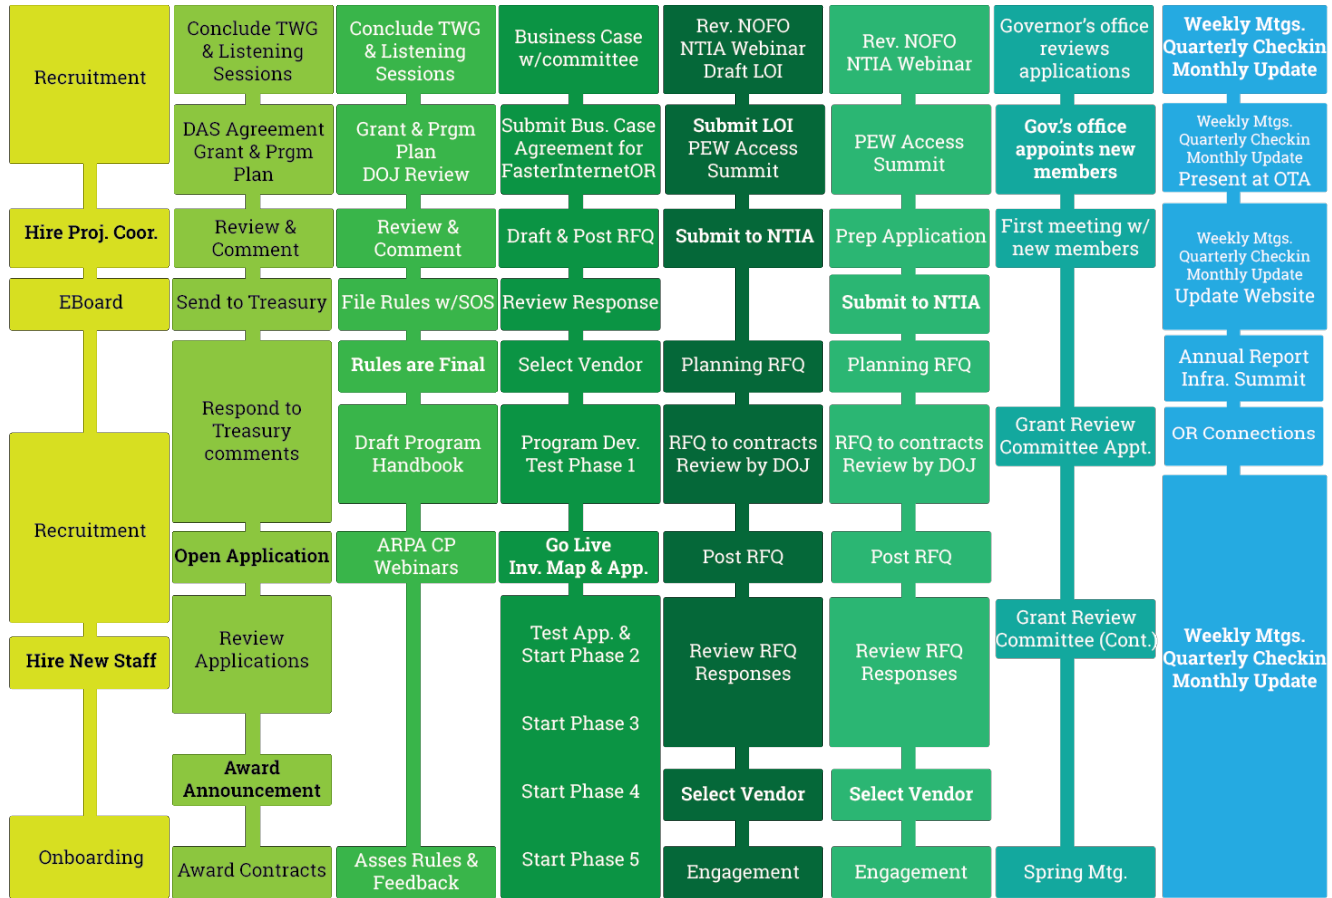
Recruitment

Hire Proj. Coor.

EBoard

Recruitment

Hire New Staff

Onboarding

Conclude TWG & Listening Sessions

DAS Agreement Grant & Prgm Plan

Review & Comment

Send to Treasury

Respond to Treasury comments

Open Application

Review Applications

Award Announcement

Award Contracts

Conclude TWG & Listening Sessions

Grant & Prgm Plan DOJ Review

Review & Comment

File Rules w/SOS

Rules are Final

Draft Program Handbook

ARPA CP Webinars

Asses Rules & Feedback

Business Case w/committee

Submit Bus. Case Agreement for FasterInternetOR

Draft & Post RFQ

Review Response

Select Vendor

Program Dev. Test Phase 1

Go Live Inv. Map & App.

Test App. & Start Phase 2

Start Phase 3

Start Phase 4

Start Phase 5

Rev. NOFO NTIA Webinar Draft LOI

Submit LOI PEW Access Summit

Submit to NTIA

Planning RFQ

RFQ to contracts Review by DOJ

Post RFQ

Review RFQ Responses

Select Vendor

Engagement

Rev. NOFO NTIA Webinar

PEW Access Summit

Prep Application

Submit to NTIA

Planning RFQ

RFQ to contracts Review by DOJ

Post RFQ

Review RFQ Responses

Select Vendor

Engagement

Governor's office reviews applications

Gov.'s office appoints new members

First meeting w/ new members

Grant Review Committee Appt.

Grant Review Committee (Cont.)

Spring Mtg.

Weekly Mtgs. Quarterly Checkin Monthly Update

Weekly Mtgs. Quarterly Checkin Monthly Update Present at OTA

Weekly Mtgs. Quarterly Checkin Monthly Update Update Website

Annual Report Infra. Summit

OR Connections

Weekly Mtgs. Quarterly Checkin Monthly Update